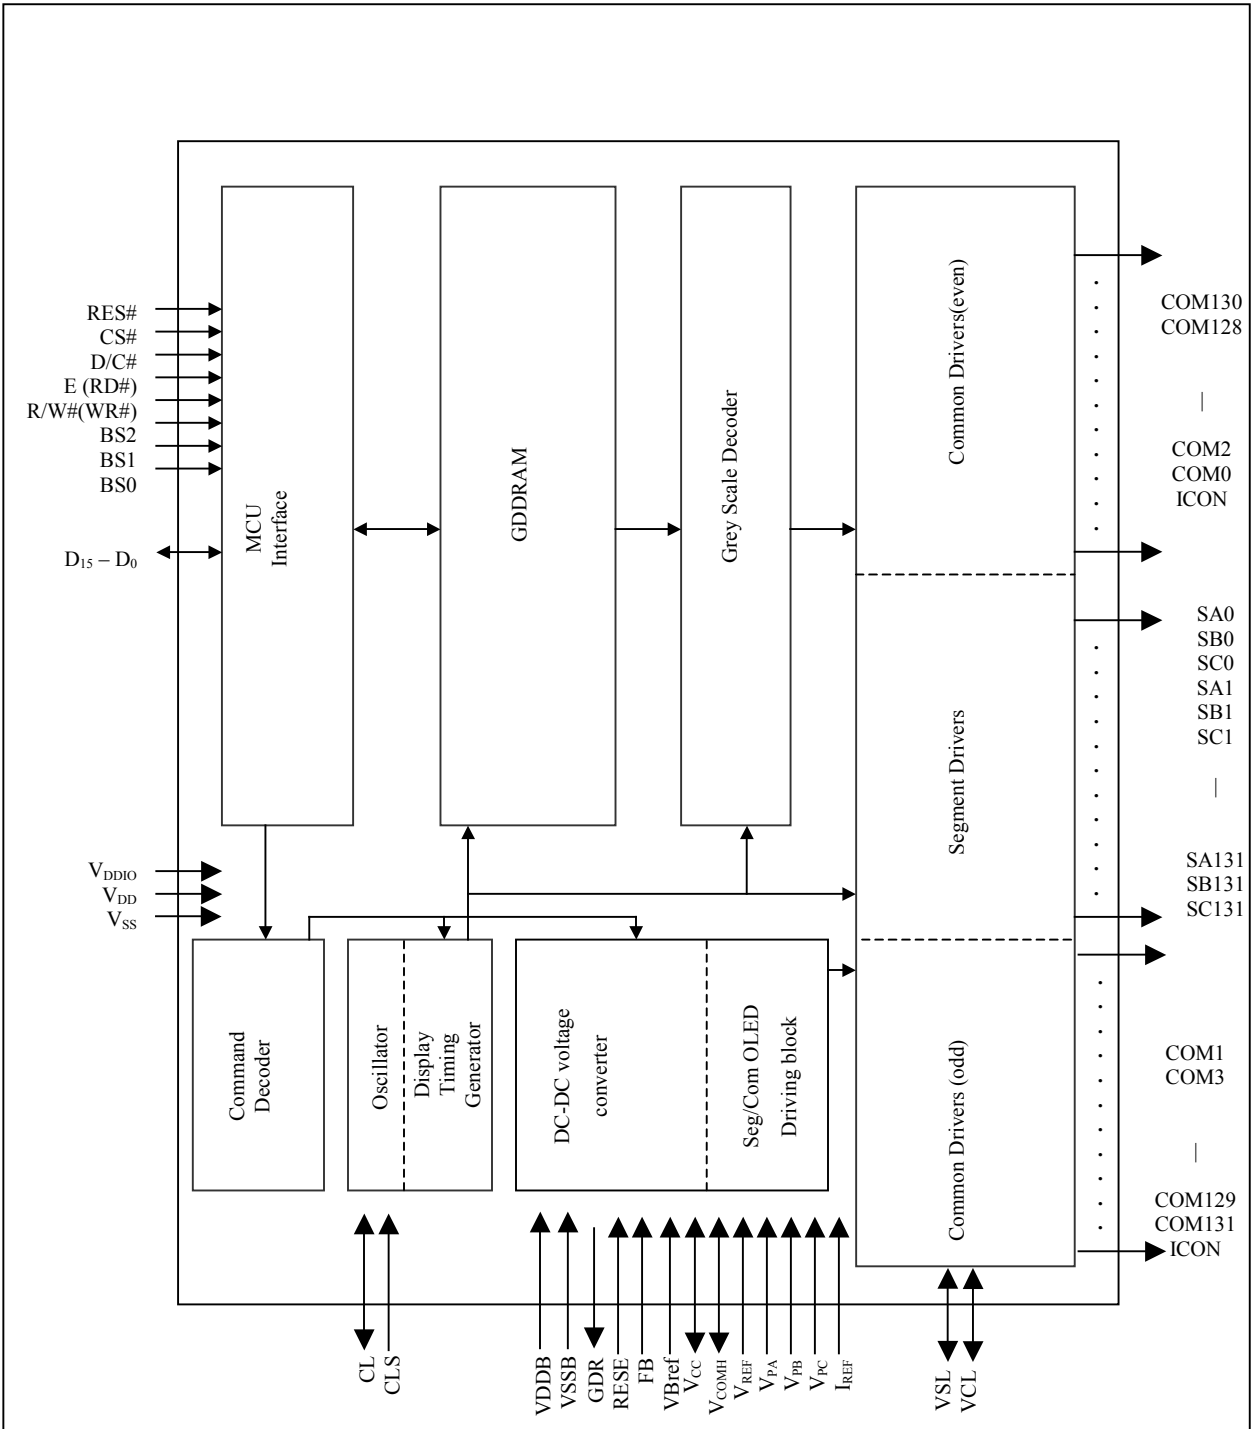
RES#
CS#
D/C#
E (RD#)
R/W#(WR#)
BS2
BS1
BS0

$D_{15} - D_0$

MCU Interface

GDDRAM

Grey Scale Decoder

Common Drivers(even)

COM130
COM128

|

COM2
COM0
ICON

SA0
SB0
SC0
SA1
SB1
SC1

|

Segment Drivers

SA131
SB131
SC131

$V_{DDIO}$
$V_{DD}$
$V_{SS}$

Command Decoder

Oscillator

Display Timing Generator

DC-DC voltage converter

Seg/Com OLED Driving block

Common Drivers (odd)

COM1
COM3

|

COM129
COM131
ICON

CL
CLS

VDDB
VSSB
GDR
RESE
FB
VBref
$V_{CC}$
$V_{COMH}$
$V_{REF}$
$V_{PA}$
$V_{PB}$
$V_{PC}$
$I_{REF}$

VSL
VCL